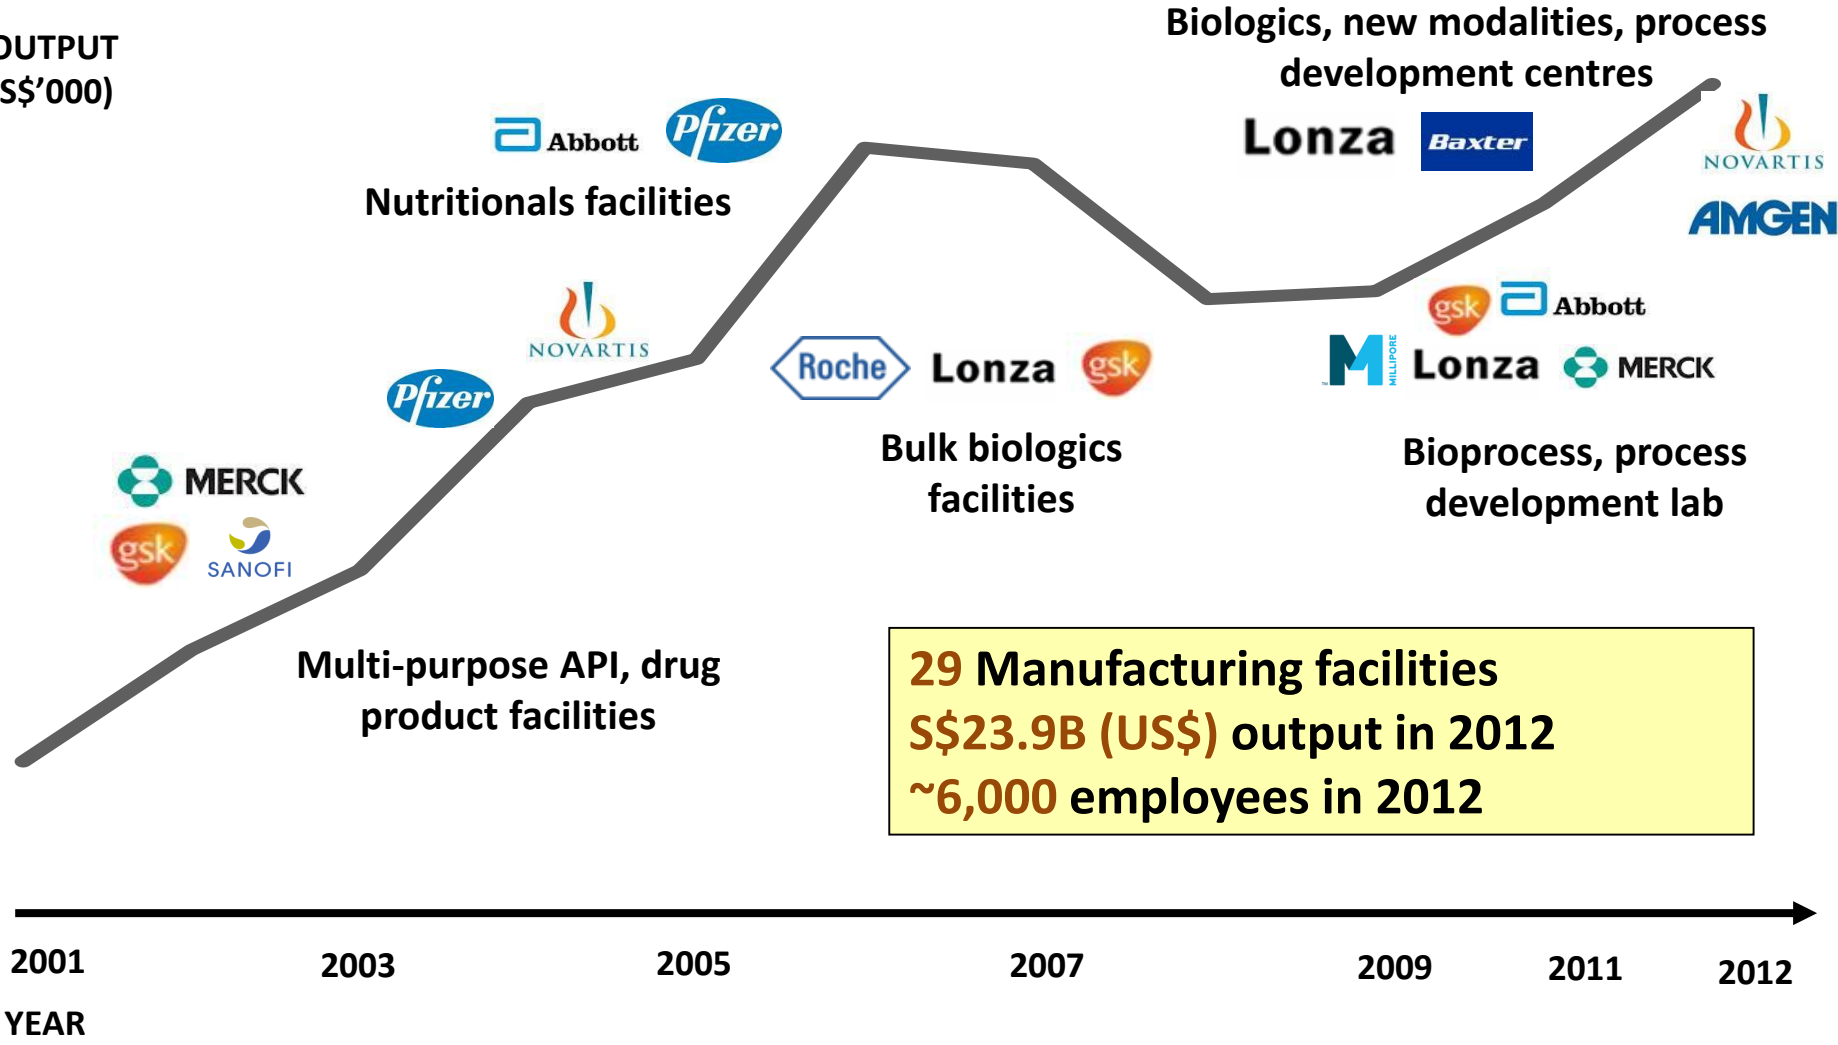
OUTPUT
S$'000)

Biologics, new modalities, process development centres

Lonza Baxter

NOVARTIS

AMGEN

Abbott Pfizer

Nutritionals facilities

NOVARTIS

Pfizer

MERCK

gsk SANOFI

Roche Lonza gsk

Bulk biologics facilities

gsk Abbott

M MILLIPORE Lonza MERCK

Bioprocess, process development lab

Multi-purpose API, drug product facilities

29 Manufacturing facilities
S\$23.9B (US\$) output in 2012
~6,000 employees in 2012

2001 2003 2005 2007 2009 2011 2012

YEAR